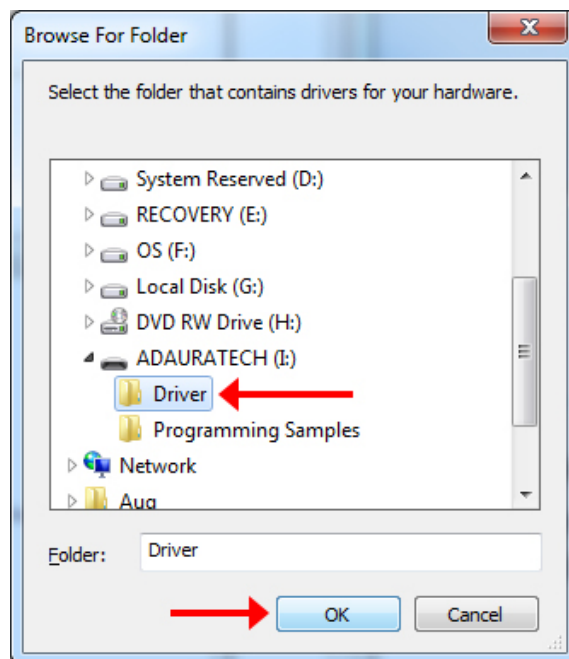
Browse For Folder

Select the folder that contains drivers for your hardware.

System Reserved (D:)
RECOVERY (E:)
OS (F:)
Local Disk (G:)
DVD RW Drive (H:)
ADAURATECH (I:)
Driver
Programming Samples
Network
Aug

Folder: Driver

OK
Cancel